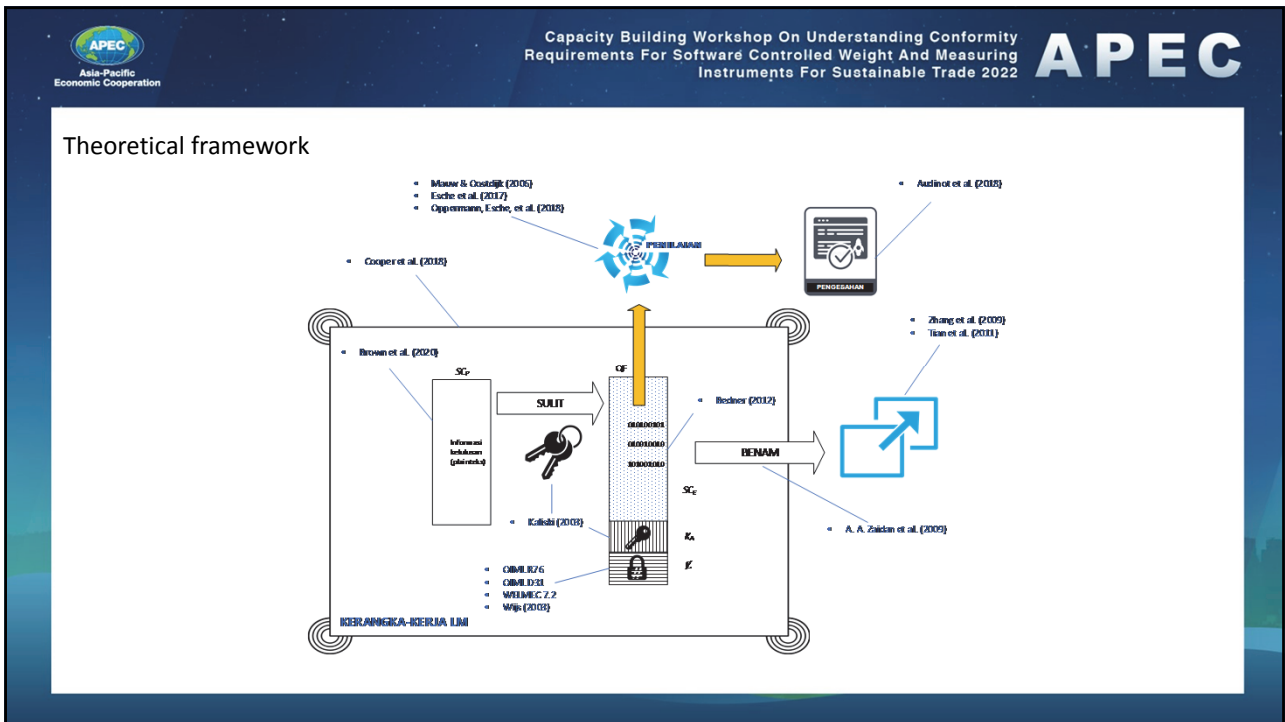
APEC
Asia-Pacific Economic Cooperation

Capacity Building Workshop On Understanding Conformity Requirements For Software Controlled Weight And Measuring Instruments For Sustainable Trade 2022

APEC

Theoretical framework

Mauw & Oostdijk (2006)
Esche et al. (2017)
Oppermann, Esche, et al. (2018)

PENILAIAN

Audinot et al. (2018)

PENGESAHAN

Cooper et al. (2018)

Zhang et al. (2009)
Tian et al. (2011)

Brown et al. (2020)

$SC_P$

Informasi kelulusan (plaintext)

SULIT

QF

Bedner (2012)

010100101
010010010
101001010

BENAM

$SC_E$

Kalisbi (2008)

$K_A$

$K$

A. A. Zaidan et al. (2009)

OIML R76
OIML D31
WELMEC 7.2
Wijs (2008)

KERANGKA-KERJA LM